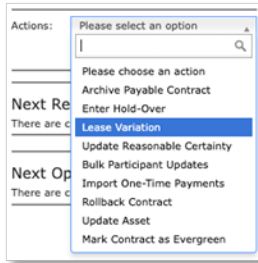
Actions: Please select an option

Please choose an action
Archive Payable Contract
Enter Hold-Over
Lease Variation
Update Reasonable Certainty
Bulk Participant Updates
Import One-Time Payments
Rollback Contract
Update Asset
Mark Contract as Evergreen

Next Re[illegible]
There are c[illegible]

Next Op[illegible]
There are c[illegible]